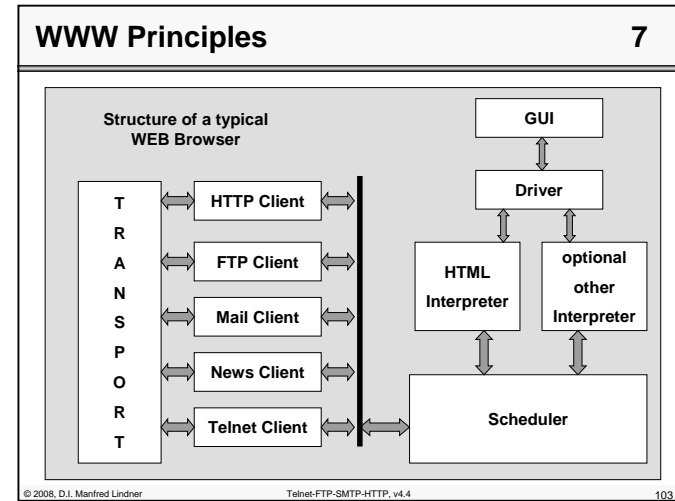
WWW Principles 7

Structure of a typical WEB Browser

T
R
A
N
S
P
O
R
T

HTTP Client

FTP Client

Mail Client

News Client

Telnet Client

GUI

Driver

HTML Interpreter

optional other Interpreter

Scheduler

© 2008, D.I. Manfred Lindner Telnet-FTP-SMTP-HTTP, v4.4 103